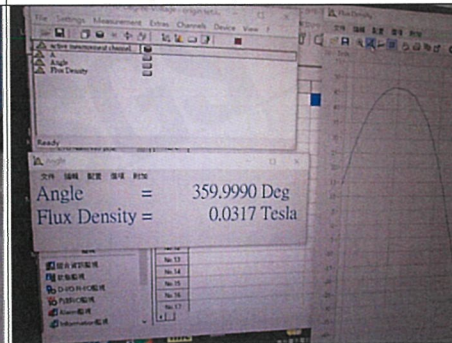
File Settings Measurement Extras Channels Device View ?
active measurement channel
Angle
Flux Density
Ready
Angle
Angle = 359.9990 Deg
Flux Density = 0.0317 Tesla
No.13
No.14
No.15
No.16
No.17
FluxDensity